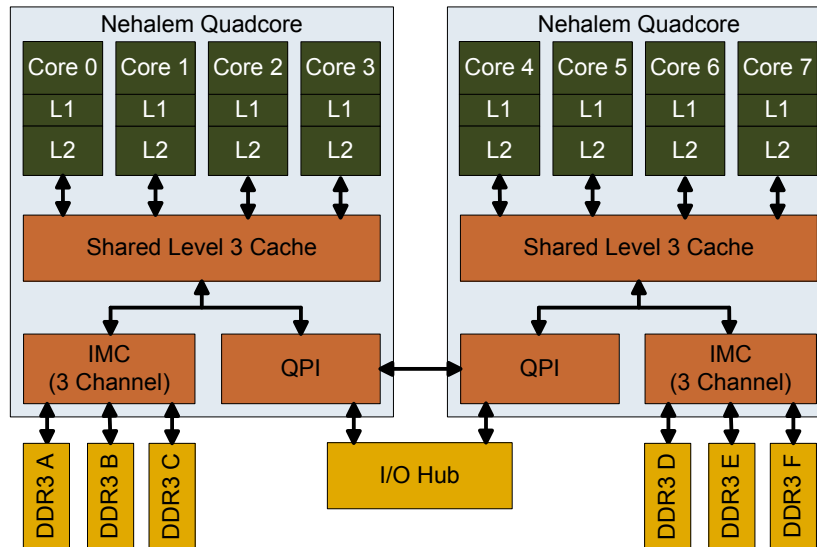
Nehalem Quadcore

Core 0
L1
L2

Core 1
L1
L2

Core 2
L1
L2

Core 3
L1
L2

Shared Level 3 Cache

IMC
(3 Channel)

QPI

DDR3 A

DDR3 B

DDR3 C

Nehalem Quadcore

Core 4
L1
L2

Core 5
L1
L2

Core 6
L1
L2

Core 7
L1
L2

Shared Level 3 Cache

QPI

IMC
(3 Channel)

I/O Hub

DDR3 D

DDR3 E

DDR3 F